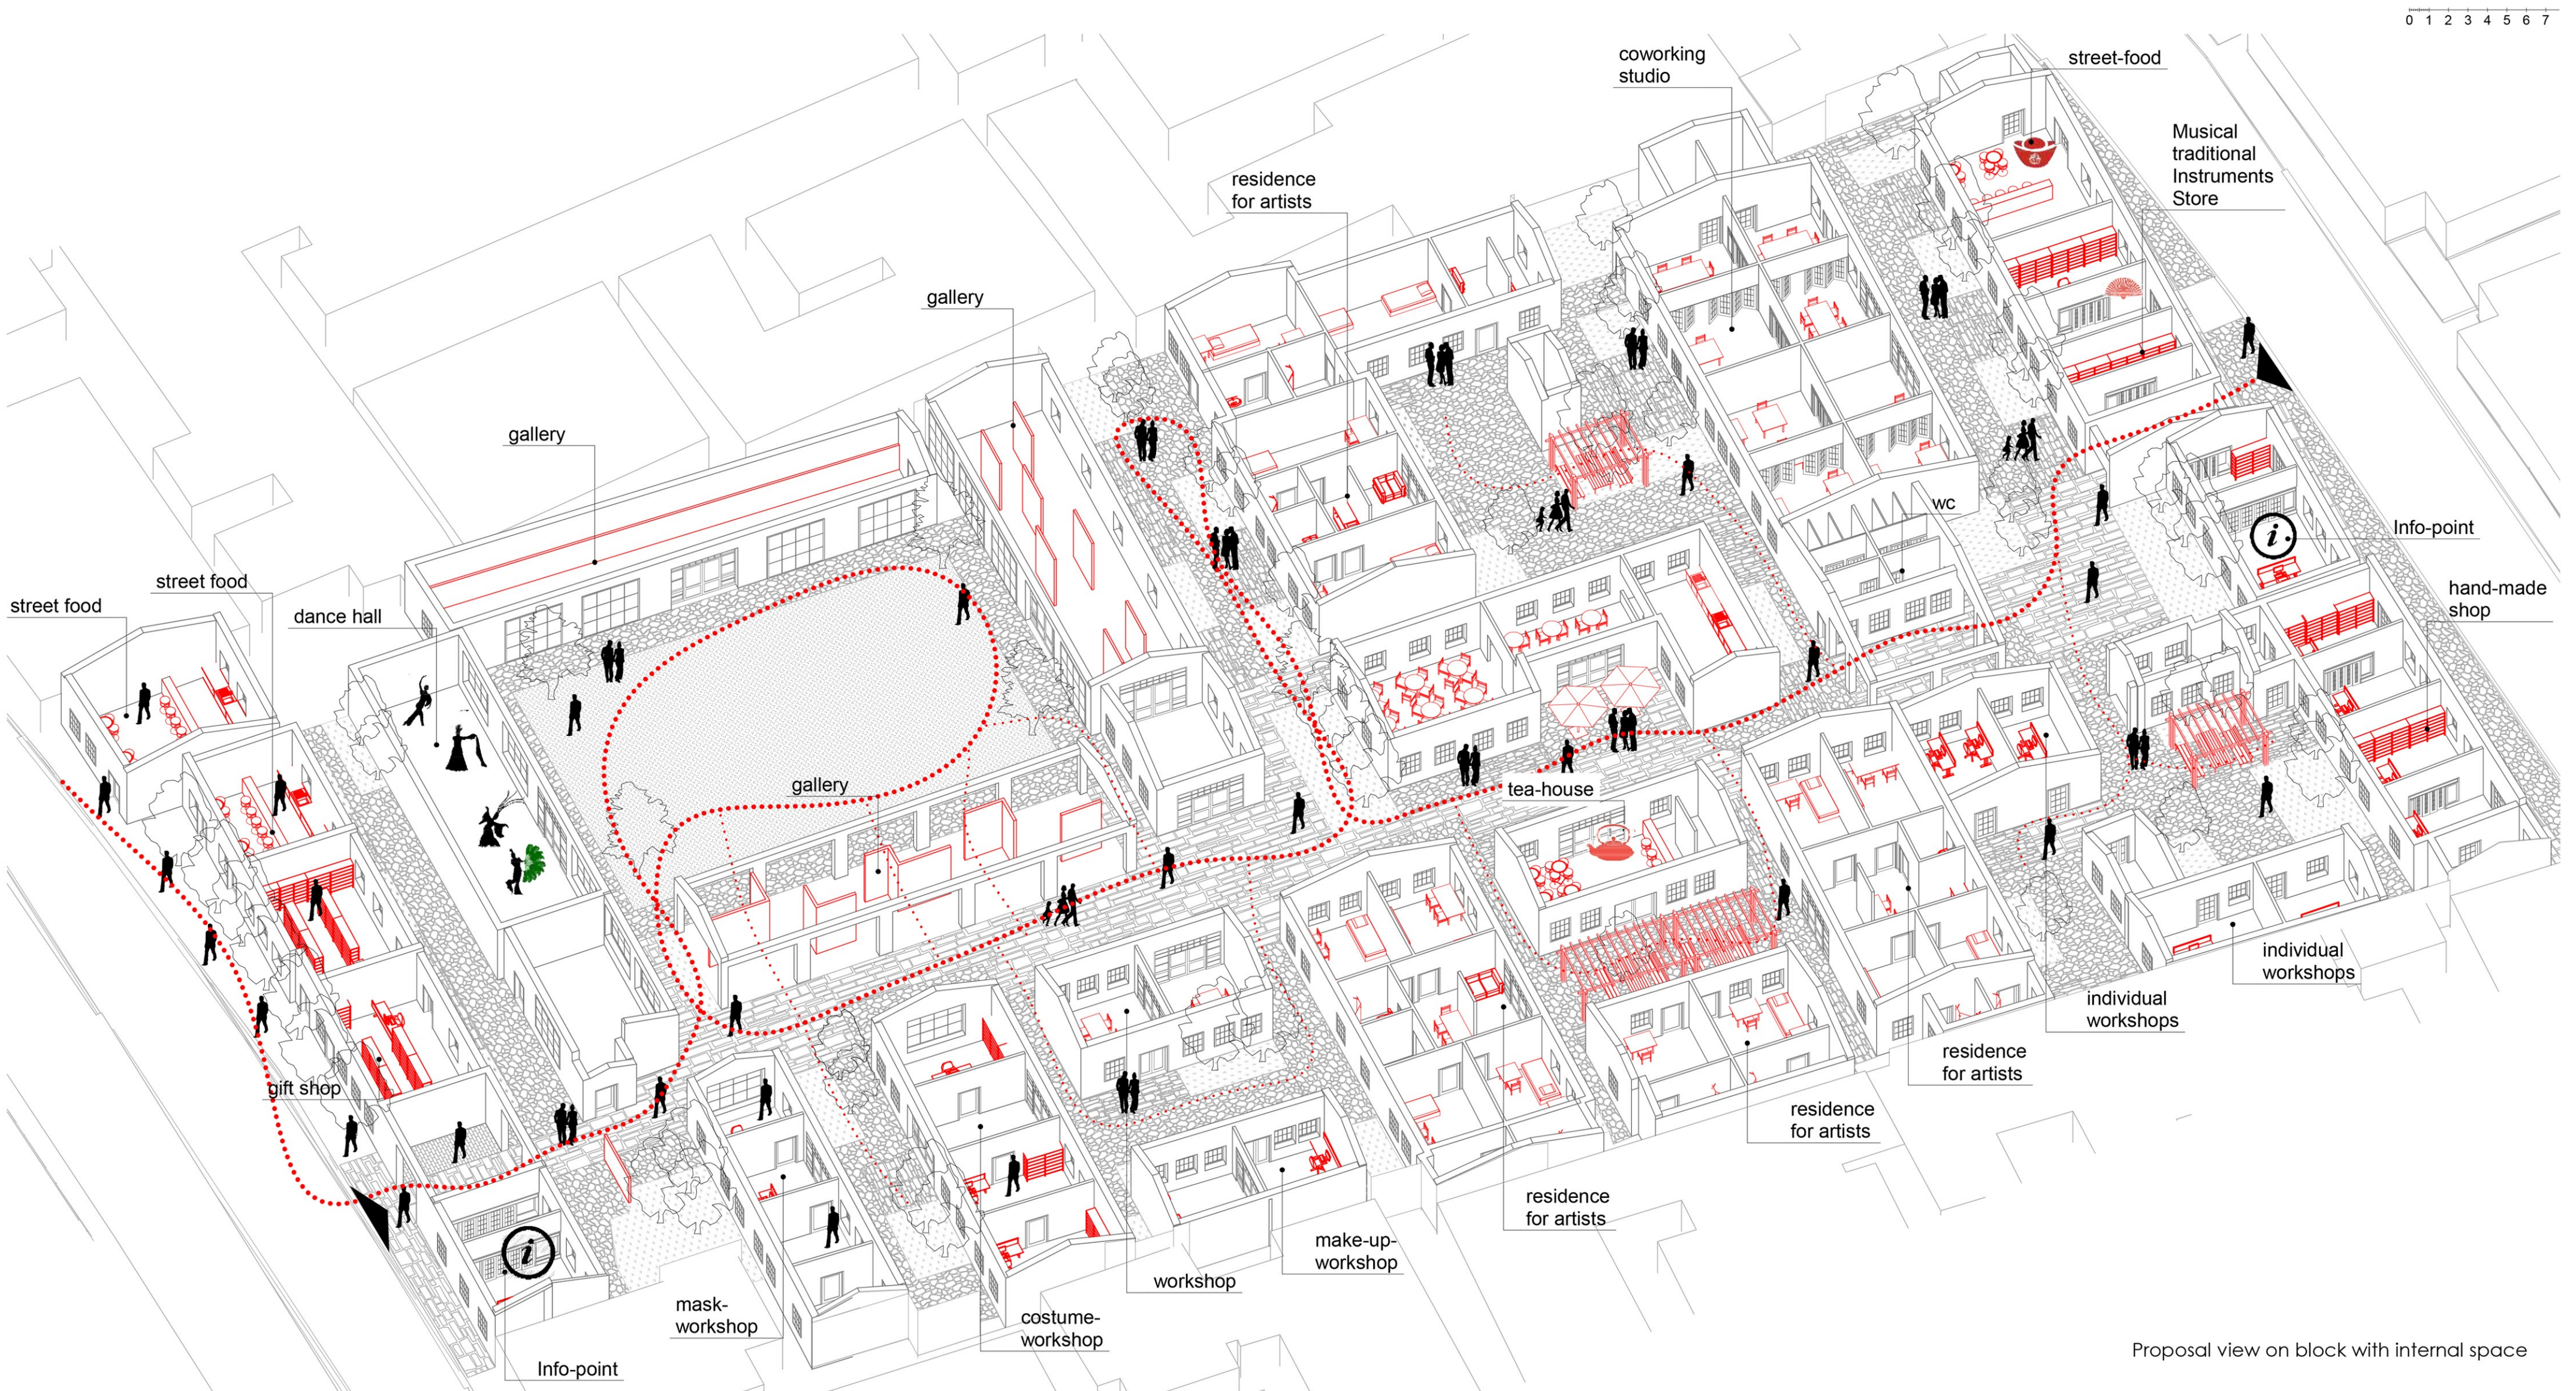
0 1 2 3 4 5 6 7

coworking studio

street-food

Musical traditional Instruments Store

residence for artists

gallery

gallery

wc

Info-point

street food

street food

dance hall

hand-made shop

gallery

tea-house

individual workshops

individual workshops

residence for artists

residence for artists

gift shop

residence for artists

make-up-workshop

workshop

mask-workshop

costume-workshop

Info-point

Proposal view on block with internal space